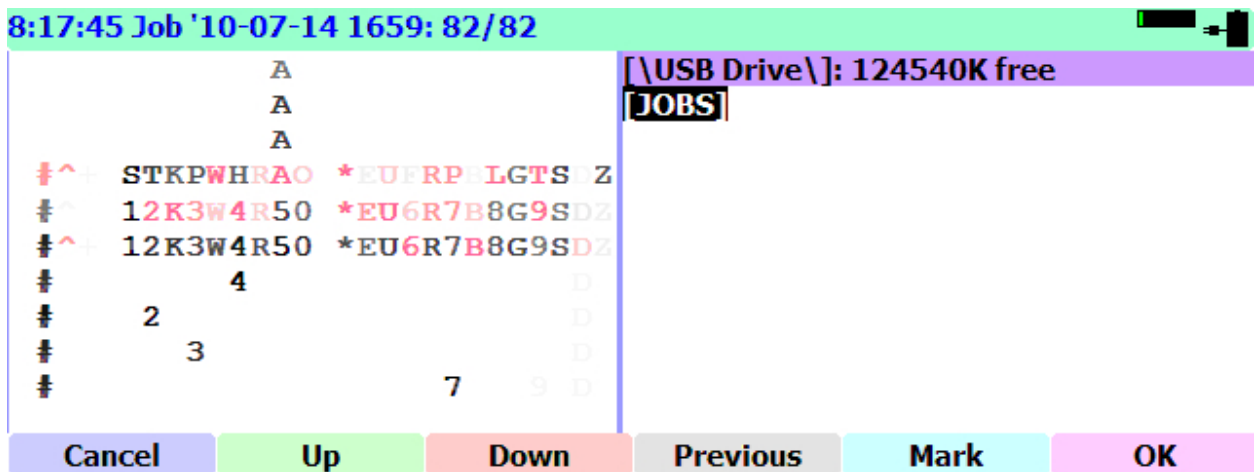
8:17:45 Job '10-07-14 1659: 82/82

A
A
A
#^+ STKPWHRAO *EUFRPBLGTSDZ
#^ 12K3W4R50 *EU6R7B8G9SDZ
#^+ 12K3W4R50 *EU6R7B8G9SDZ
# 4 D
# 2 D
# 3 D
# 7 9 D

[\USB Drive\]: 124540K free
[JOBS]

Cancel
Up
Down
Previous
Mark
OK